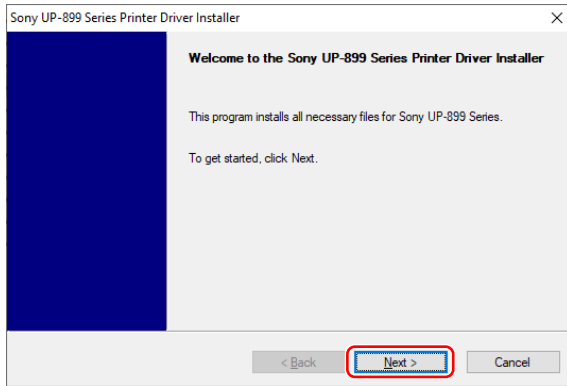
Sony UP-899 Series Printer Driver Installer

×

Welcome to the Sony UP-899 Series Printer Driver Installer

This program installs all necessary files for Sony UP-899 Series.

To get started, click Next.

< Back

Next >

Cancel